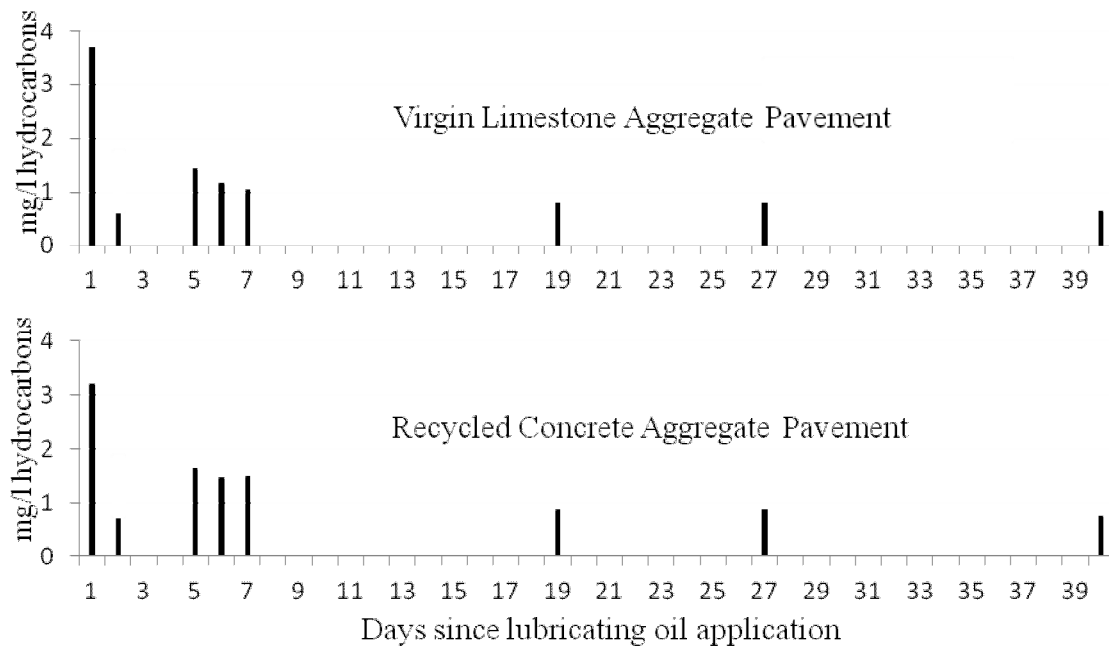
mg/1 hydrocarbons

4
3
2
1
0

Virgin Limestone Aggregate Pavement

1 3 5 7 9 11 13 15 17 19 21 23 25 27 29 31 33 35 37 39

mg/1 hydrocarbons

4
3
2
1
0

Recycled Concrete Aggregate Pavement

1 3 5 7 9 11 13 15 17 19 21 23 25 27 29 31 33 35 37 39

Days since lubricating oil application